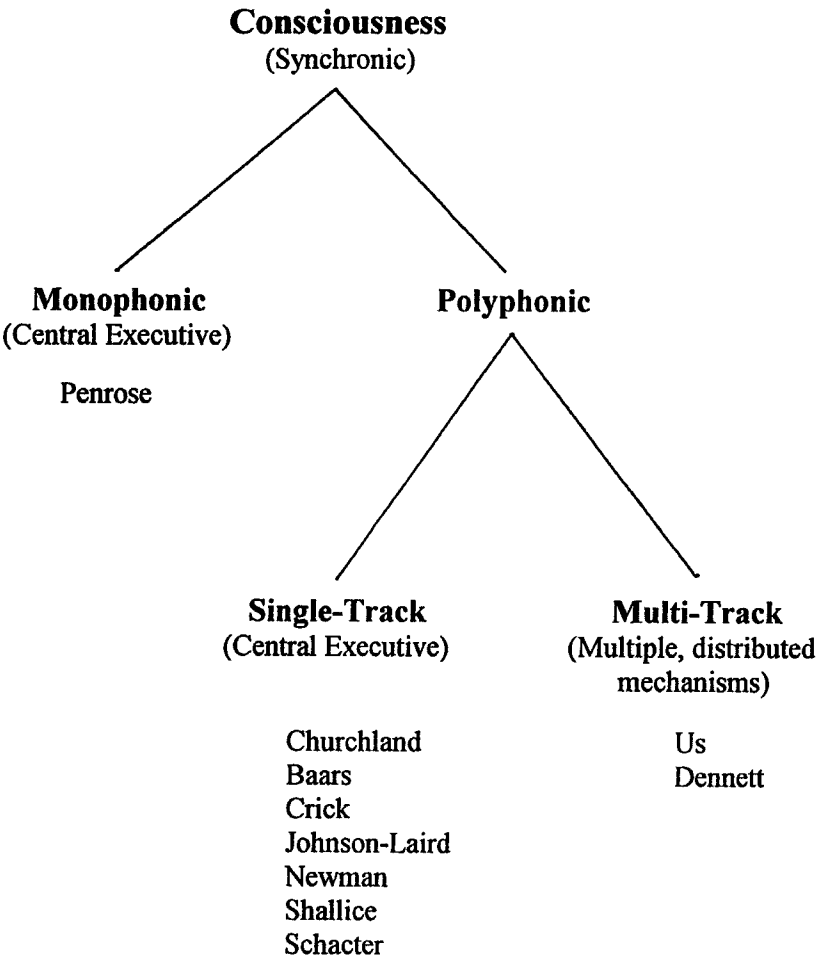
**Consciousness**
(Synchronic)

**Monophonic**
(Central Executive)

Penrose

**Polyphonic**

**Single-Track**
(Central Executive)

Churchland
Baars
Crick
Johnson-Laird
Newman
Shallice
Schacter

**Multi-Track**
(Multiple, distributed mechanisms)

Us
Dennett